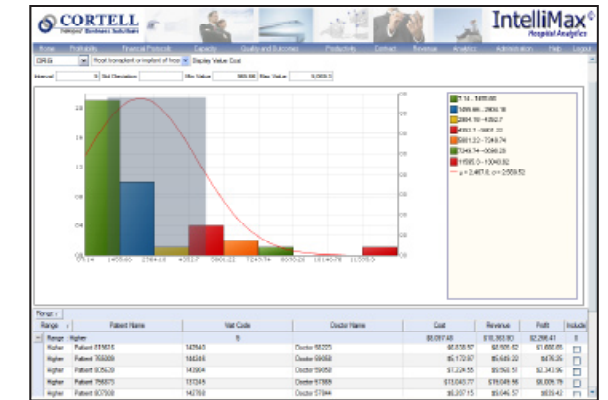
CORTELL

IntelliMax®
Hospital Analytics

Home Profitability Financial Protocols Capacity Quality and Outcomes Productivity Contract Revenue Analytics Administration Help Logout

DRG | Root transplant or implant of hear | Display Value Cost

Interval | Std Deviation | Min Value 999.86 | Max Value 9,0000.0

2.0
1.5
1.0
0.5
0.4
0.0

$1.14 - 1455.66
1455.66 - 2935.16
2984.16 - 4352.7
4352.7 - 5801.22
5801.22 - 7249.74
7249.74 - 8698.26
11595.3 - 13043.82
μ = 2,467.8, σ= 2,559.52

Range
Range | Patient Name | Visit Code | Doctor Name | Cost | Revenue | Profit | Include
Range: Higher | | 5 | | $8,097.48 | $10,393.80 | $2,296.41 | 0
Higher | Patient 855616 | 143543 | Doctor 56225 | $6,638.57 | $8,505.62 | $1,666.65 |
Higher | Patient 788809 | 144245 | Doctor 56458 | $5,173.97 | $5,649.20 | $476.25 |
Higher | Patient 825620 | 143904 | Doctor 59458 | $7,228.55 | $9,569.51 | $2,340.96 |
Higher | Patient 756873 | 137245 | Doctor 57889 | $13,043.77 | $19,049.56 | $6,005.79 |
Higher | Patient 837908 | 143788 | Doctor 57844 | $6,207.15 | $5,646.57 | $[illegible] |